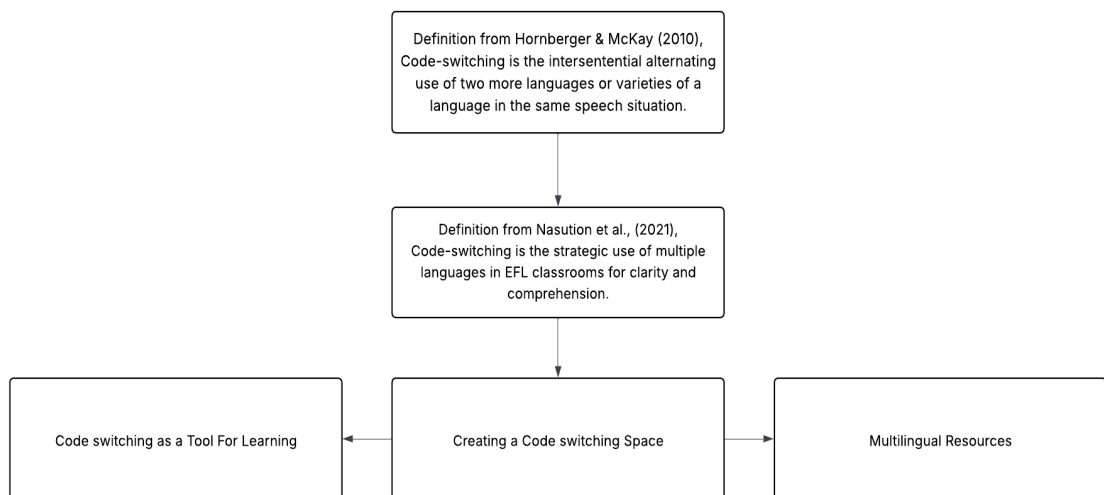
Definition from Hornberger & McKay (2010), Code-switching is the intersentential alternating use of two more languages or varieties of a language in the same speech situation.

Definition from Nasution et al., (2021), Code-switching is the strategic use of multiple languages in EFL classrooms for clarity and comprehension.

Code switching as a Tool For Learning

Creating a Code switching Space

Multilingual Resources